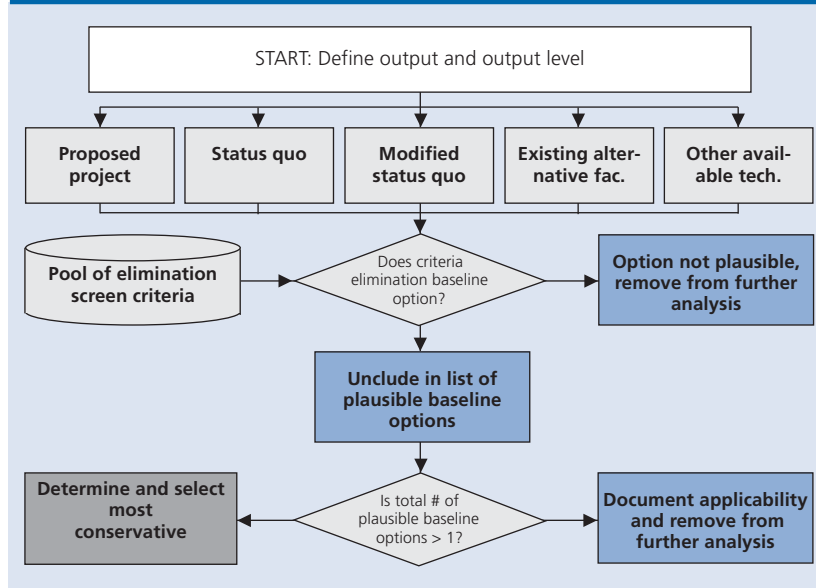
START: Define output and output level

Proposed project

Status quo

Modified status quo

Existing alternative fac.

Other available tech.

Pool of elimination screen criteria

Does criteria elimination baseline option?

Option not plausible, remove from further analysis

Unclude in list of plausible baseline options

Determine and select most conservative

Is total # of plausible baseline options > 1?

Document applicability and remove from further analysis